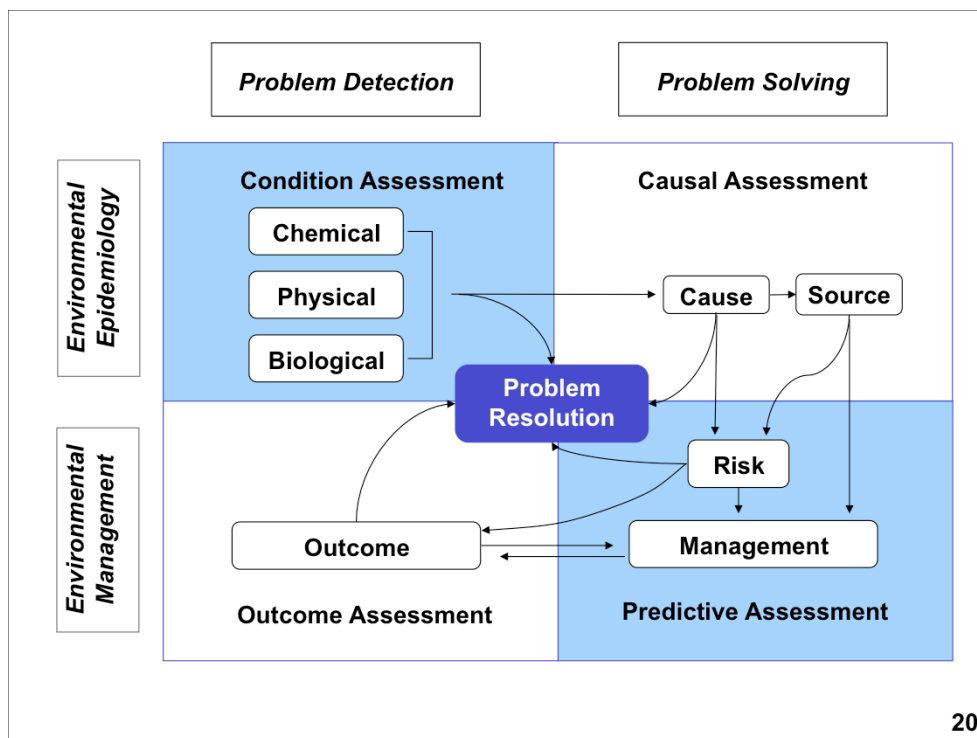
Problem Detection

Problem Solving

Environmental Epidemiology

Environmental Management

Condition Assessment

Chemical

Physical

Biological

Causal Assessment

Cause

Source

Problem Resolution

Risk

Outcome

Management

Outcome Assessment

Predictive Assessment

20